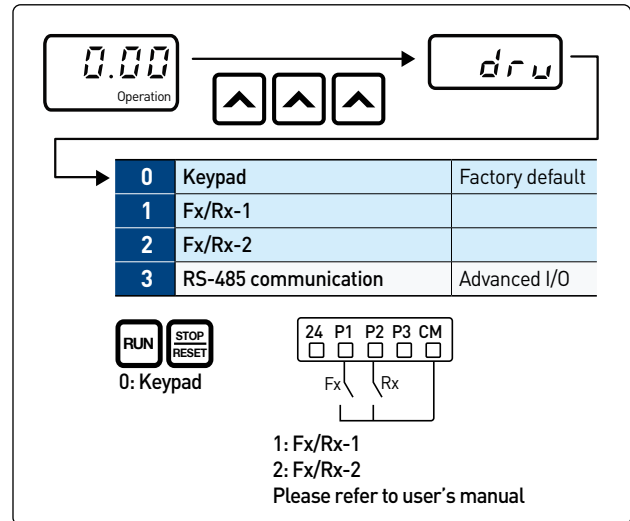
0.00
Operation

drv

| 0 | Keypad | Factory default |
|---|---|---|
| 1 | Fx/Rx-1 | |
| 2 | Fx/Rx-2 | |
| 3 | RS-485 communication | Advanced I/O |

RUN
STOP
RESET
0: Keypad

24 P1 P2 P3 CM
Fx
Rx

1: Fx/Rx-1
2: Fx/Rx-2
Please refer to user's manual